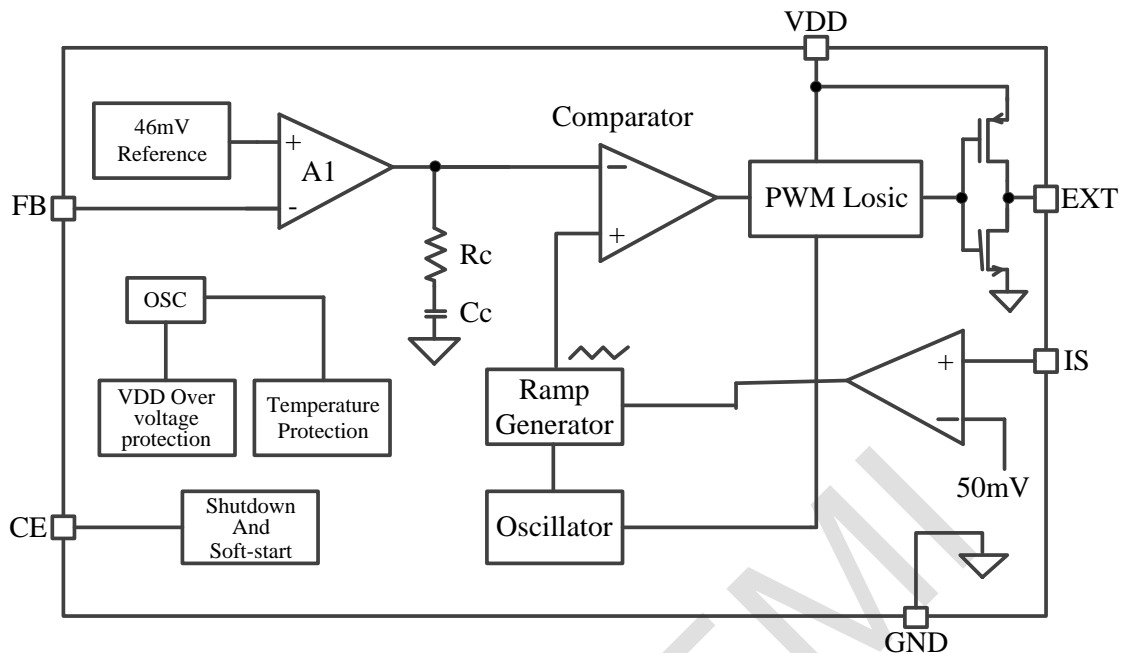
VDD

46mV Reference

+

A1

-

FB

Comparator

−

+

PWM Losic

EXT

Rc

Cc

OSC

VDD Over voltage protection

Temperature Protection

Ramp Generator

+

−

IS

50mV

CE

Shutdown And Soft-start

Oscillator

GND